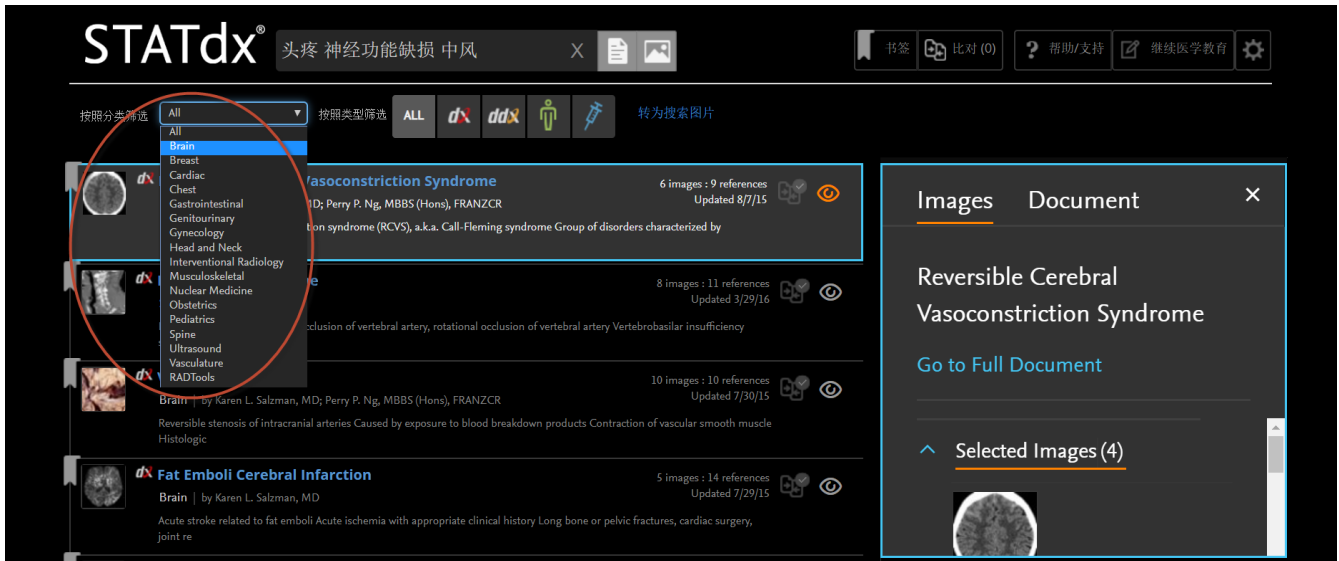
STATdx®

头疼 神经功能缺损 中风 X

书签 比对 (0) 帮助/支持 继续医学教育

按照分类筛选 All ▼ 按照类型筛选 ALL dx ddx 转为搜索图片

All
Brain
Breast
Cardiac
Chest
Gastrointestinal
Genitourinary
Gynecology
Head and Neck
Interventional Radiology
Musculoskeletal
Nuclear Medicine
Obstetrics
Pediatrics
Spine
Ultrasound
Vasculature
RADTools

dx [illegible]Vasoconstriction Syndrome
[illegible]D; Perry P. Ng, MBBS (Hons), FRANZCR
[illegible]tion syndrome (RCVS), a.k.a. Call-Fleming syndrome Group of disorders characterized by
6 images : 9 references
Updated 8/7/15

dx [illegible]e
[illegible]cclusion of vertebral artery, rotational occlusion of vertebral artery Vertebrobasilar insufficiency
8 images : 11 references
Updated 3/29/16

dx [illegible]
Brain | by Karen L. Salzman, MD; Perry P. Ng, MBBS (Hons), FRANZCR
Reversible stenosis of intracranial arteries Caused by exposure to blood breakdown products Contraction of vascular smooth muscle Histologic
10 images : 10 references
Updated 7/30/15

dx Fat Emboli Cerebral Infarction
Brain | by Karen L. Salzman, MD
Acute stroke related to fat emboli Acute ischemia with appropriate clinical history Long bone or pelvic fractures, cardiac surgery, joint re
5 images : 14 references
Updated 7/29/15

Images Document ×

Reversible Cerebral Vasoconstriction Syndrome

Go to Full Document

Selected Images (4)